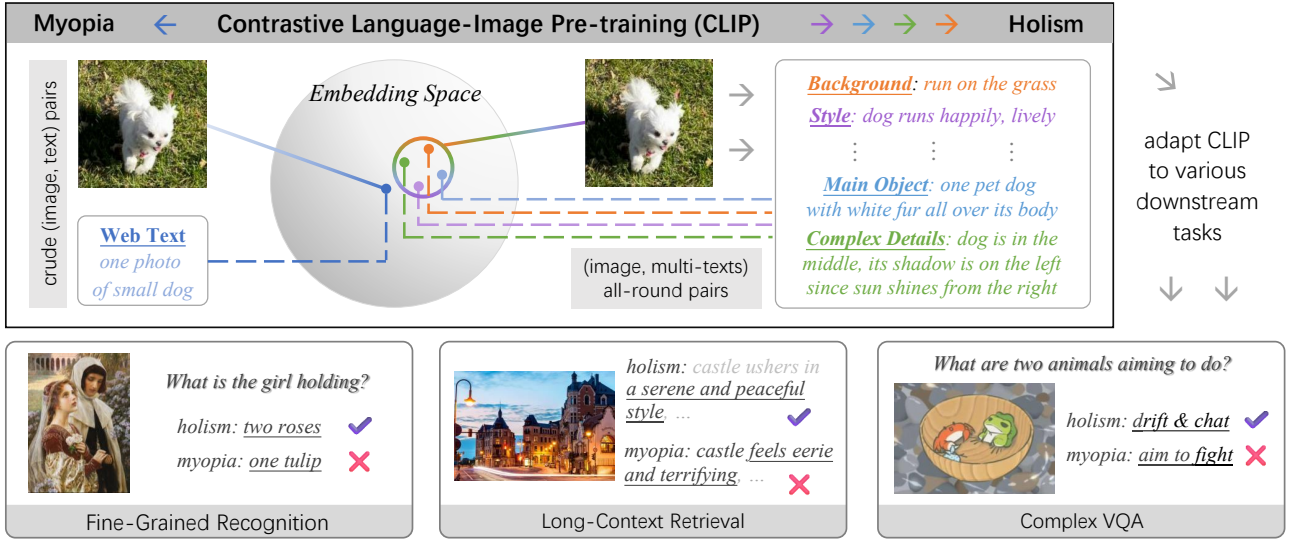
Myopia ← Contrastive Language-Image Pre-training (CLIP) → → → → Holism

crude (image, text) pairs

Embedding Space

Web Text
one photo of small dog

Background: run on the grass
Style: dog runs happily, lively
⋮ ⋮ ⋮
Main Object: one pet dog with white fur all over its body
Complex Details: dog is in the middle, its shadow is on the left since sun shines from the right

(image, multi-texts) all-round pairs

adapt CLIP to various downstream tasks

What is the girl holding?
holism: two roses
myopia: one tulip

Fine-Grained Recognition

holism: castle ushers in a serene and peaceful style, ...
myopia: castle feels eerie and terrifying, ...

Long-Context Retrieval

What are two animals aiming to do?
holism: drift & chat
myopia: aim to fight

Complex VQA